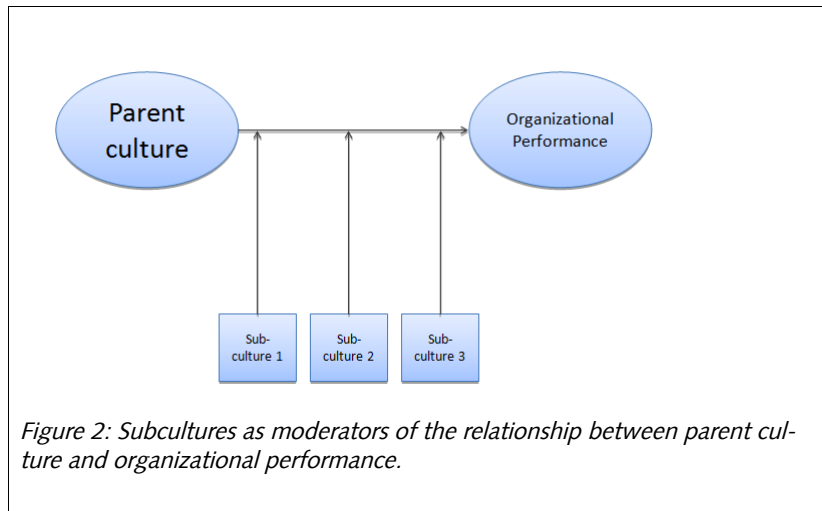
Parent culture

Organizational Performance

Sub-culture 1

Sub-culture 2

Sub-culture 3

*Figure 2: Subcultures as moderators of the relationship between parent culture and organizational performance.*